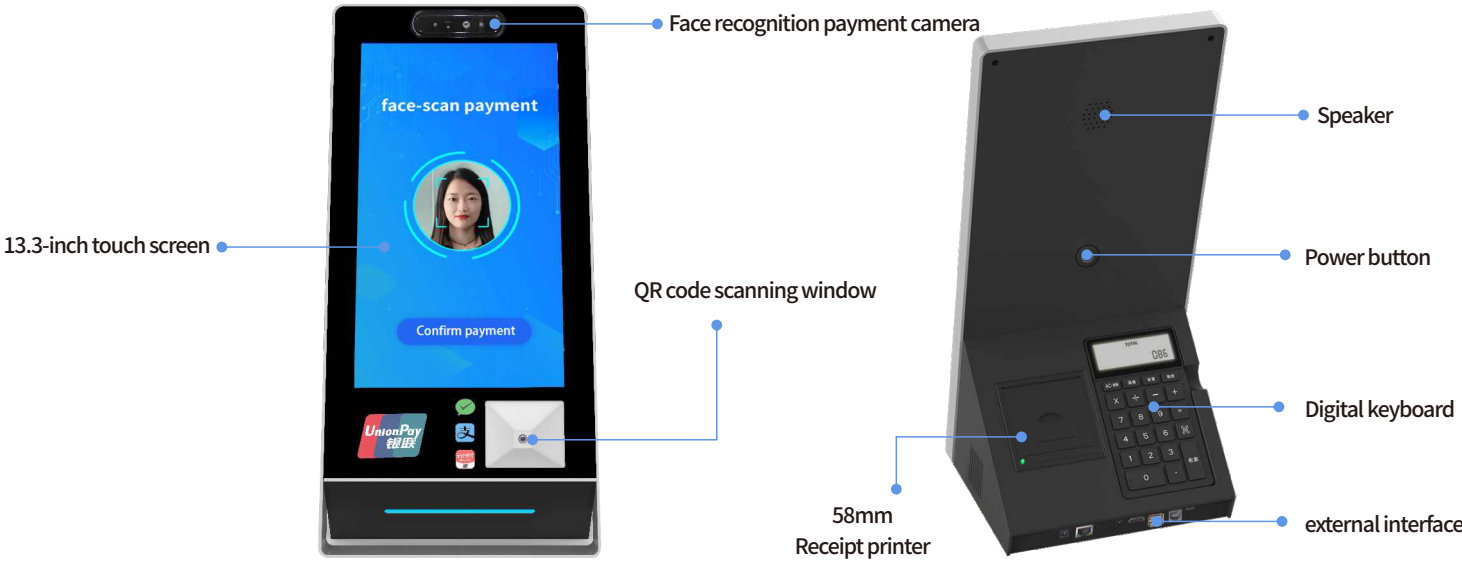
Face recognition payment camera

face-scan payment

13.3-inch touch screen

Confirm payment

UnionPay 银联

QR code scanning window

Speaker

Power button

TOTAL

086

Digital keyboard

58mm Receipt printer

external interface